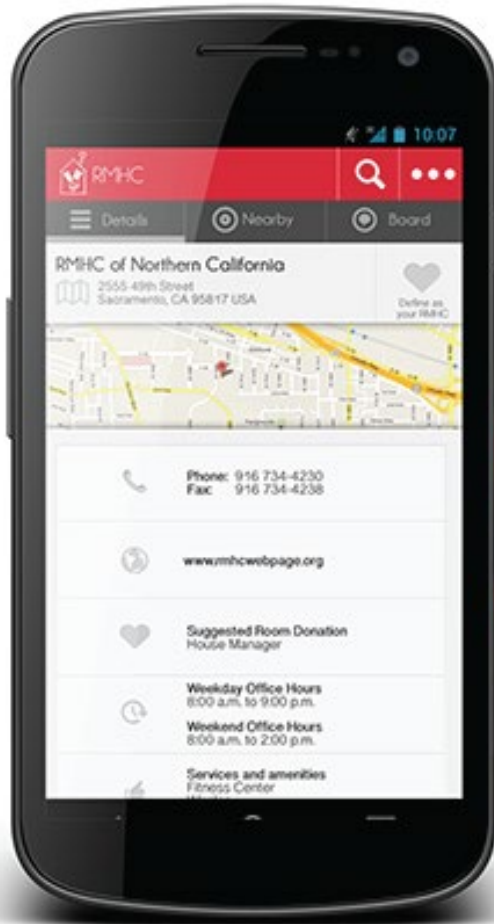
10:07

RMHC

Details
Nearby
Board

RMHC of Northern California
2555 49th Street
Sacramento, CA 95817 USA

Define as your RMHC

Phone: 916 734-4230
Fax: 916 734-4238

www.rmhcwebpage.org

Suggested Room Donation
House Manager

Weekday Office Hours
8:00 a.m. to 9:00 p.m.
Weekend Office Hours
8:00 a.m. to 2:00 p.m.

Services and amenities
Fitness Center
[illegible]